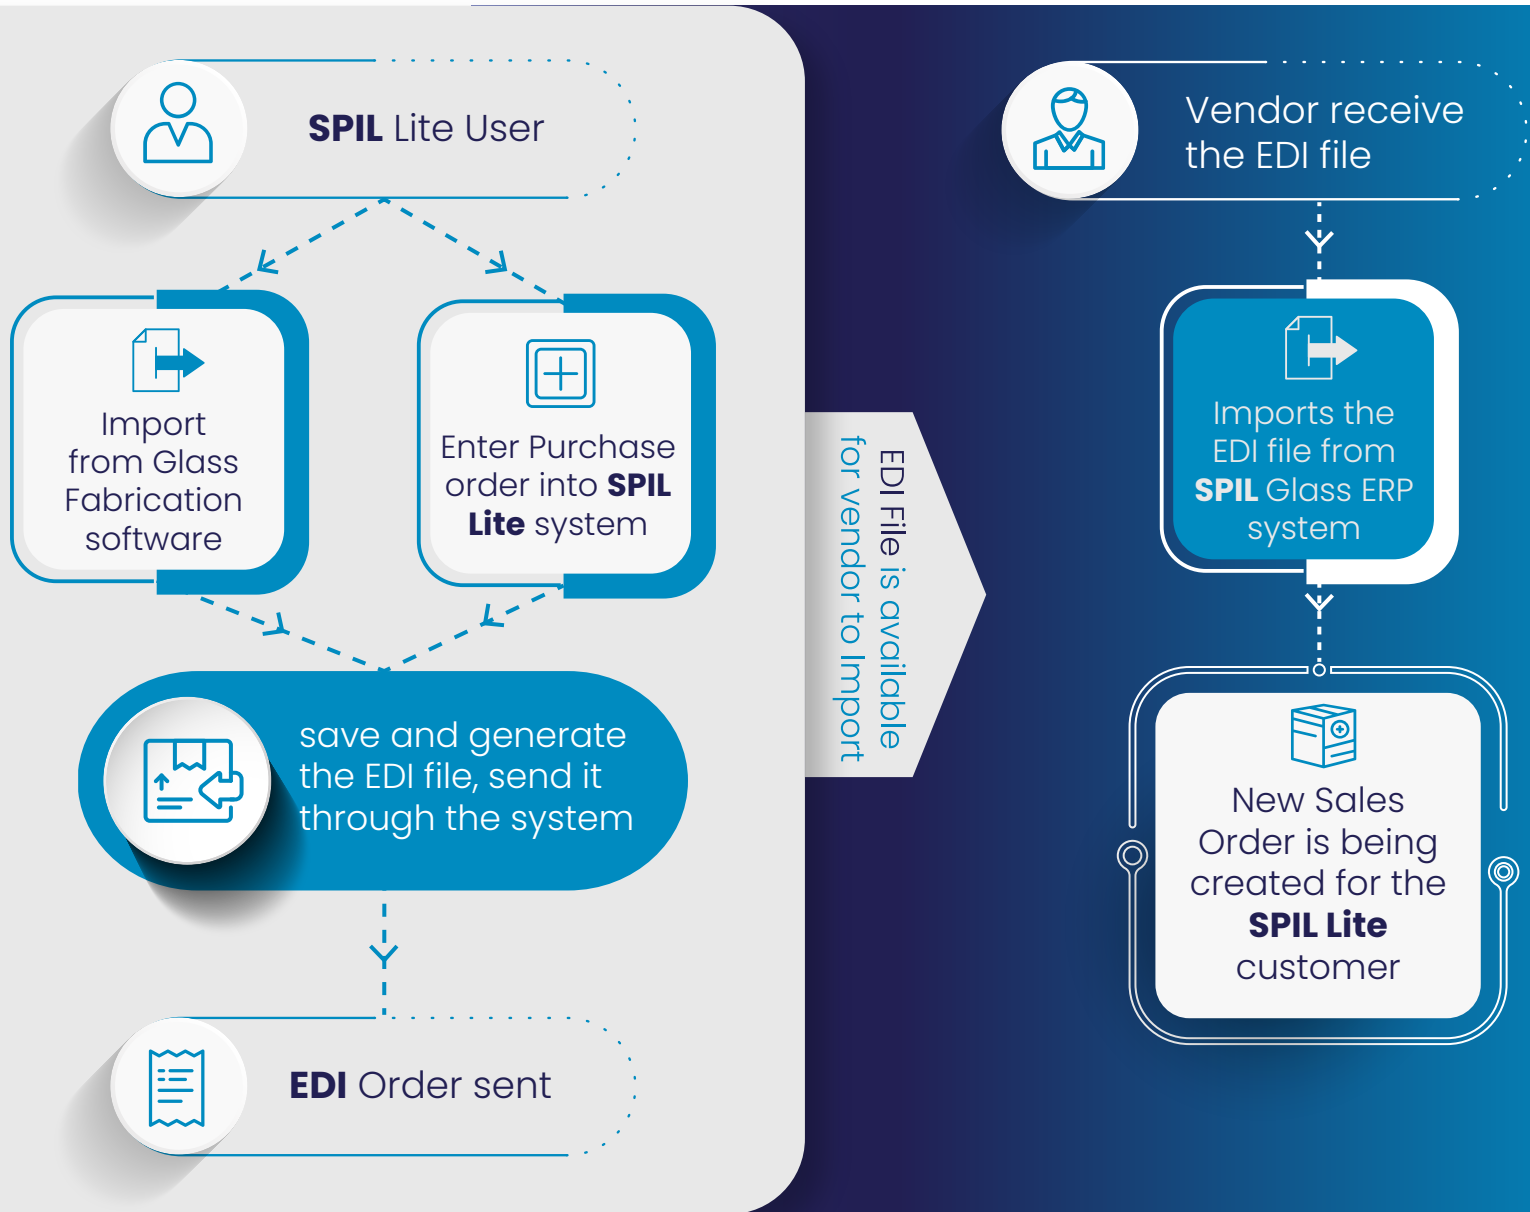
SPIL Lite User

Import from Glass Fabrication software

Enter Purchase order into SPIL Lite system

save and generate the EDI file, send it through the system

EDI Order sent

EDI File is available for vendor to Import

Vendor receive the EDI file

Imports the EDI file from SPIL Glass ERP system

New Sales Order is being created for the SPIL Lite customer